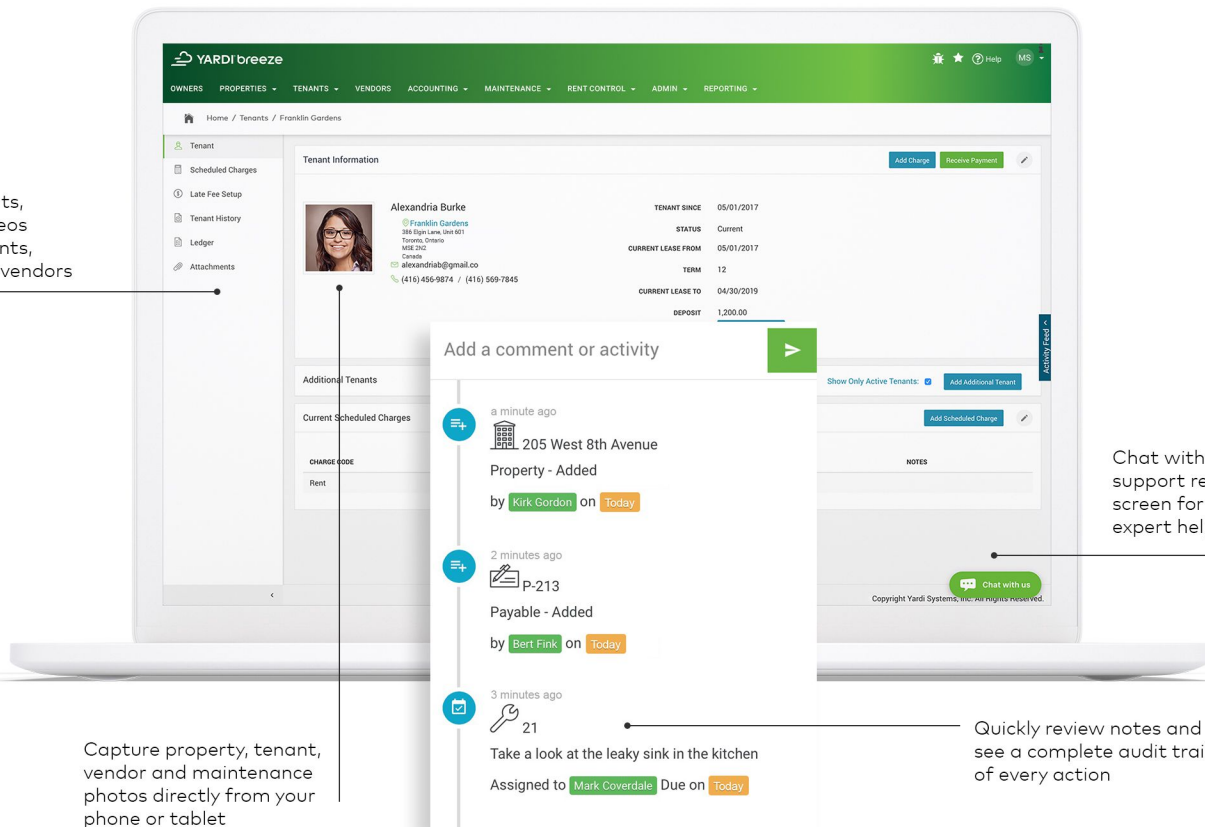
ts,
eos
nts,
vendors

YARDI breeze

Help MS

OWNERS PROPERTIES TENANTS VENDORS ACCOUNTING MAINTENANCE RENT CONTROL ADMIN REPORTING

Home / Tenants / Franklin Gardens

Tenant
Scheduled Charges
Late Fee Setup
Tenant History
Ledger
Attachments

Tenant Information

Add Charge Receive Payment

Alexandria Burke
Franklin Gardens
386 Elgin Lane, Unit 601
Toronto, Ontario
M5E 2N2
Canada
alexandriab@gmail.co
(416) 456-9874 / (416) 569-7845

| TENANT SINCE | 05/01/2017 |
|---|---|
| STATUS | Current |
| CURRENT LEASE FROM | 05/01/2017 |
| TERM | 12 |
| CURRENT LEASE TO | 04/30/2019 |
| DEPOSIT | 1,200.00 |

Activity Feed

Additional Tenants

Show Only Active Tenants: Add Additional Tenant

Current Scheduled Charges

Add Scheduled Charge

CHARGE CODE
Rent

NOTES

Chat with us

Copyright Yardi Systems, Inc. All Rights Reserved.

Add a comment or activity

a minute ago
205 West 8th Avenue
Property - Added
by Kirk Gordon on Today

2 minutes ago
P-213
Payable - Added
by Bert Fink on Today

3 minutes ago
21
Take a look at the leaky sink in the kitchen
Assigned to Mark Coverdale Due on Today

Chat with
support re
screen for
expert hel

Capture property, tenant, vendor and maintenance photos directly from your phone or tablet

Quickly review notes and see a complete audit trai of every action